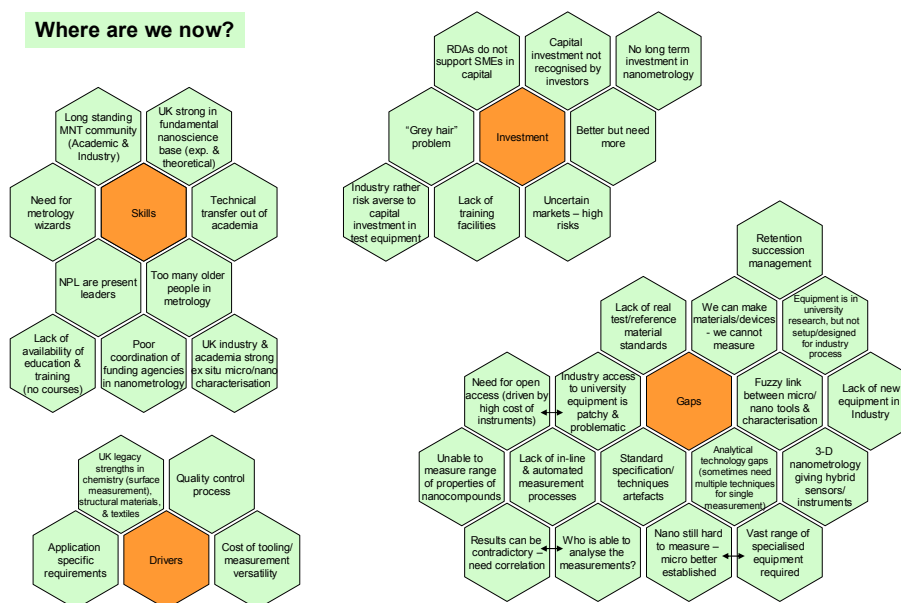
Where are we now?

RDAs do not support SMEs in capital

Capital investment not recognised by investors

No long term investment in nanometrology

"Grey hair" problem

Investment

Better but need more

Industry rather risk averse to capital investment in test equipment

Lack of training facilities

Uncertain markets – high risks

Long standing MNT community (Academic & Industry)

UK strong in fundamental nanoscience base (exp. & theoretical)

Need for metrology wizards

Skills

Technical transfer out of academia

NPL are present leaders

Too many older people in metrology

Lack of availability of education & training (no courses)

Poor coordination of funding agencies in nanometrology

UK industry & academia strong ex situ micro/nano characterisation

Retention succession management

Lack of real test/reference material standards

We can make materials/devices - we cannot measure

Equipment is in university research, but not setup/designed for industry process

Need for open access (driven by high cost of instruments)

Industry access to university equipment is patchy & problematic

Gaps

Fuzzy link between micro/ nano tools & characterisation

Lack of new in Industry

Unable to measure range of properties of nanocompounds

Lack of in-line & automated measurement processes

Standard specification/ techniques artefacts

Analytical technology gaps (sometimes need multiple techniques for single measurement)

3-D nanometrology giving hybrid sensors/ instruments

Results can be contradictory need correlation

Who is able to analyse the measurements?

Nano still hard to measure – micro better established

Vast range of specialised equipment required

UK legacy strengths in chemistry (surface measurement), structural materials, & textiles

Quality control process

Application specific requirements

Drivers

Cost of tooling/ measurement versatility